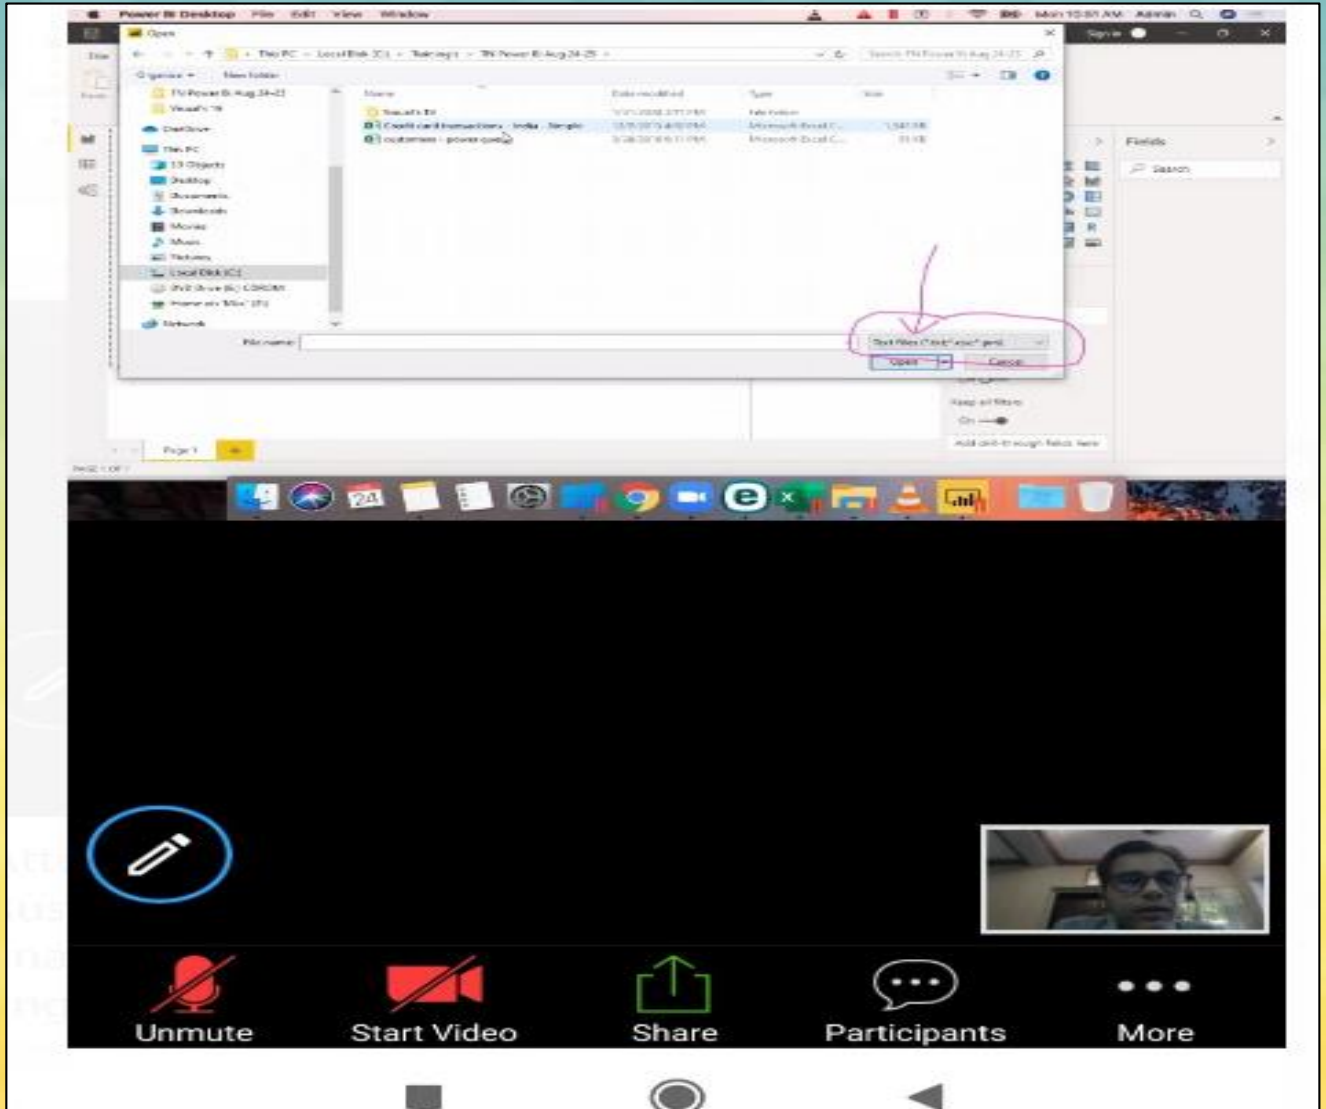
Power BI Desktop File Edit View Window

Mon 10:01 AM Admin

Open

This PC > Local Disk (C:) > Trainings > TN Power BI Aug 24-25

Organize ▾ New folder

TN Power BI Aug 24-25

OneDrive

This PC

3D Objects

Desktop

Documents

Downloads

Movies

Music

Pictures

Local Disk (C:)

DVD Drive (D:) CDROM

Network

Name

Date modified

Type

Size

Credit card transactions - India - Simple

customers - power query

Microsoft Excel C...

File name:

Text files (*.txt;*.csv;*.prn)

Open

Cancel

Fields

Search

Keep all filters

On

Add drill-through fields here

Page 1

24

Unmute

Start Video

Share

Participants

More